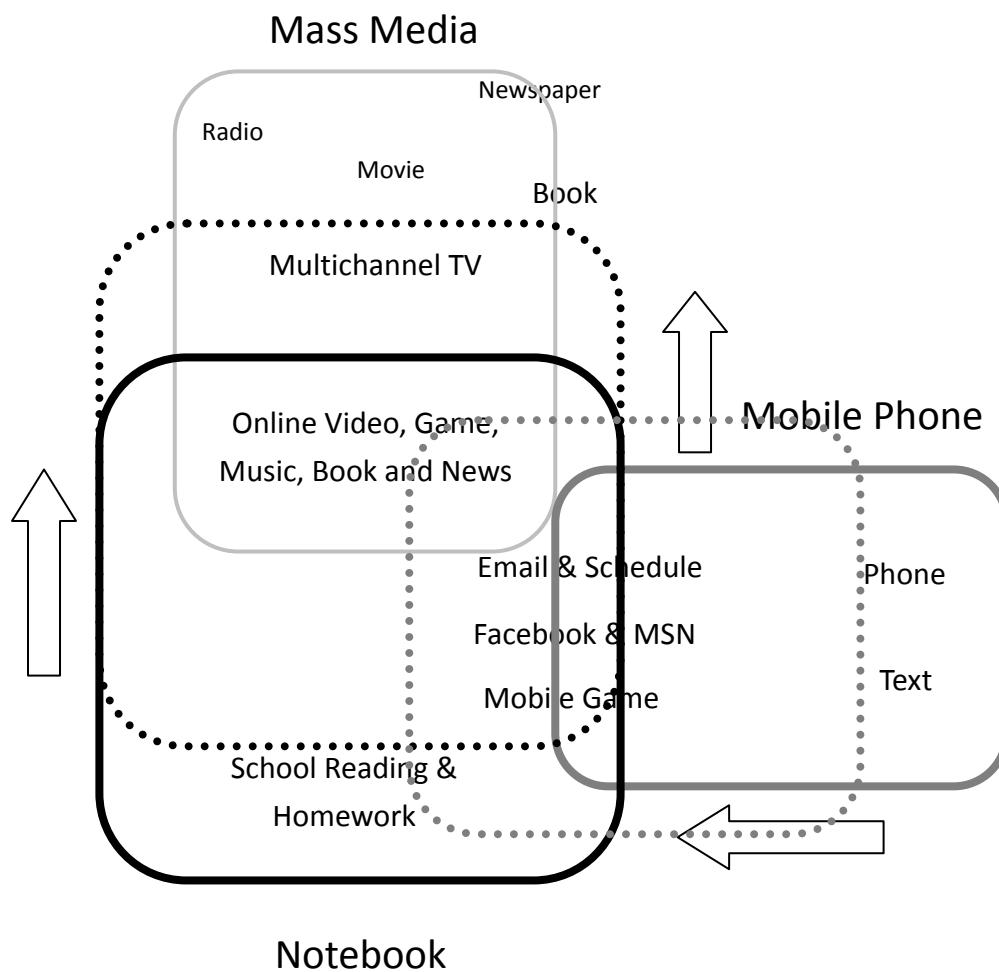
Mass Media

Newspaper

Radio

Movie

Book

Multichannel TV

Mobile Phone

Online Video, Game, Music, Book and News

Email & Schedule

Phone

Facebook & MSN

Text

Mobile Game

School Reading & Homework

Notebook